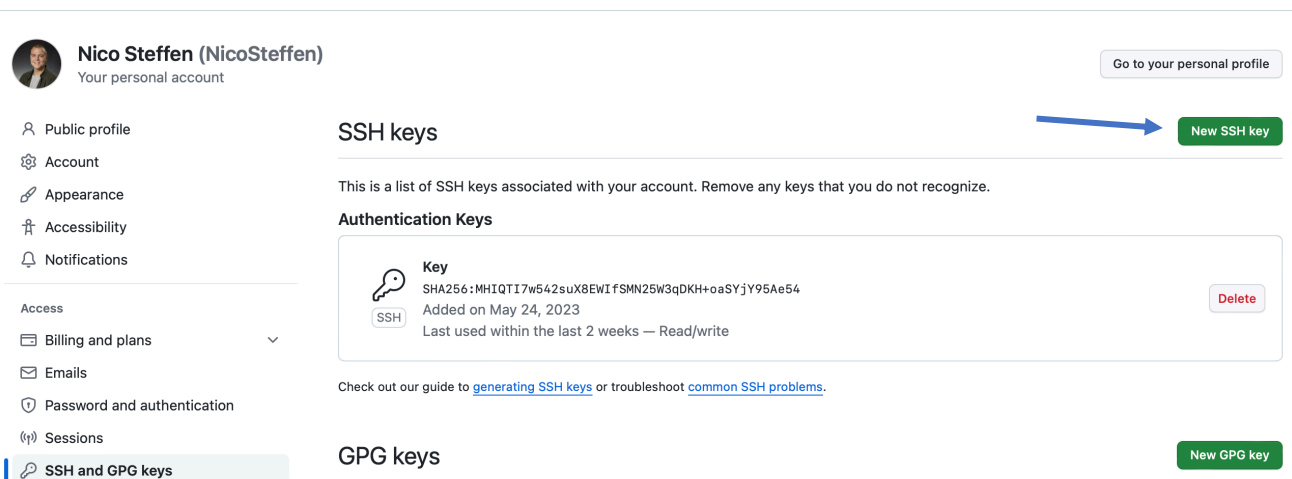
Nico Steffen (NicoSteffen)
Your personal account

Go to your personal profile

Public profile
Account
Appearance
Accessibility
Notifications

Access
Billing and plans
Emails
Password and authentication
Sessions
SSH and GPG keys

SSH keys

New SSH key

This is a list of SSH keys associated with your account. Remove any keys that you do not recognize.

Authentication Keys

Key
SHA256:MHIQTI7w542suX8EWIfSMN25W3qDKH+oaSYjY95Ae54
Added on May 24, 2023
Last used within the last 2 weeks — Read/write

SSH

Delete

Check out our guide to generating SSH keys or troubleshoot common SSH problems.

GPG keys

New GPG key